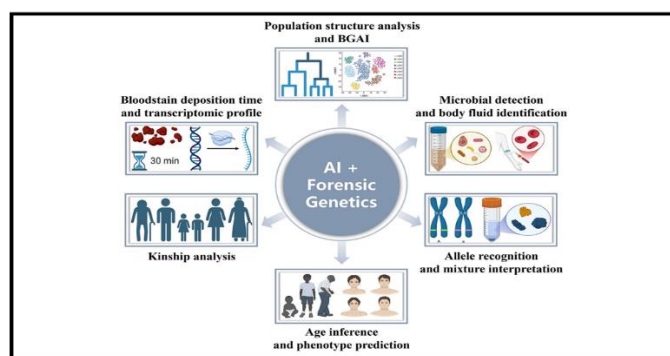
Population structure analysis and BGAI

Bloodstain deposition time and transcriptomic profile

30 min

Microbial detection and body fluid identification

AI + Forensic Genetics

Kinship analysis

Allele recognition and mixture interpretation

Age inference and phenotype prediction